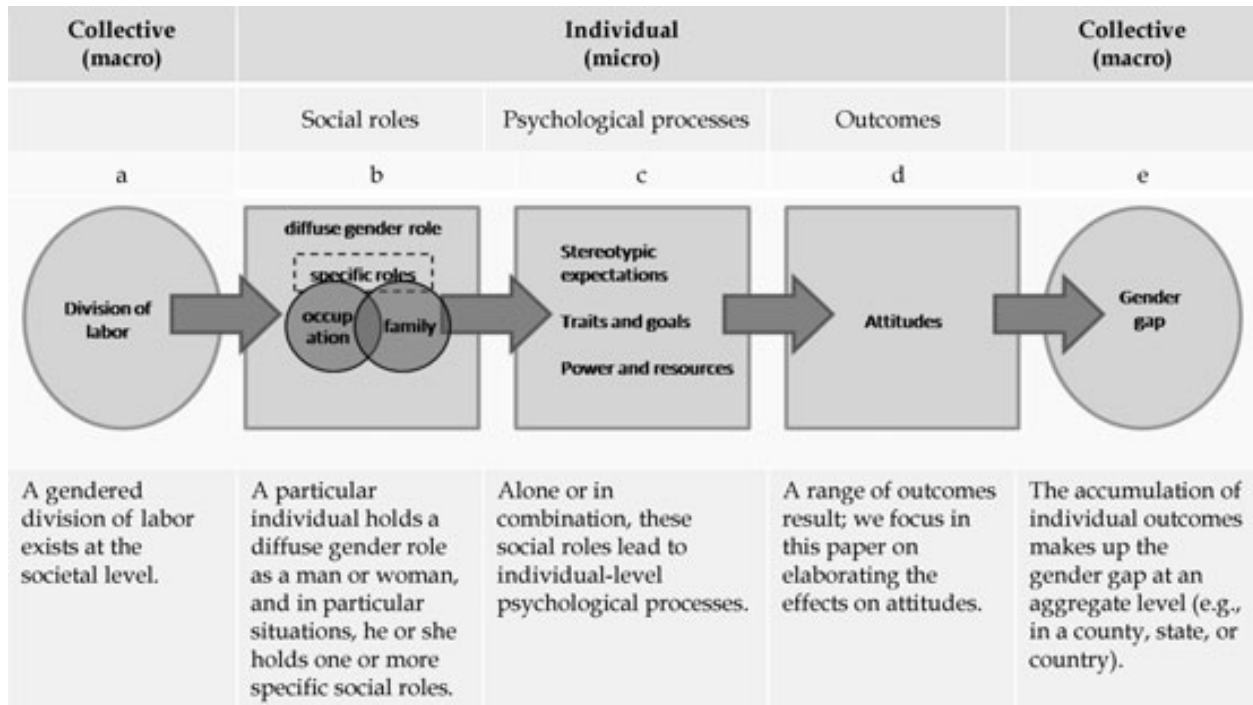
| Collective (macro) | Individual (micro) | | | Collective (macro) |
|---|---|---|---|---|
| | Social roles | Psychological processes | Outcomes | |
| a | b | c | d | e |
| Division of labor | diffuse gender role<br>specific roles<br>occupation<br>family | Stereotypic expectations<br>Traits and goals<br>Power and resources | Attitudes | Gender gap |
| A gendered division of labor exists at the societal level. | A particular individual holds a diffuse gender role as a man or woman, and in particular situations, he or she holds one or more specific social roles. | Alone or in combination, these social roles lead to individual-level psychological processes. | A range of outcomes result; we focus in this paper on elaborating the effects on attitudes. | The accumulation of individual outcomes makes up the gender gap at an aggregate level (e.g., in a county, state, or country). |